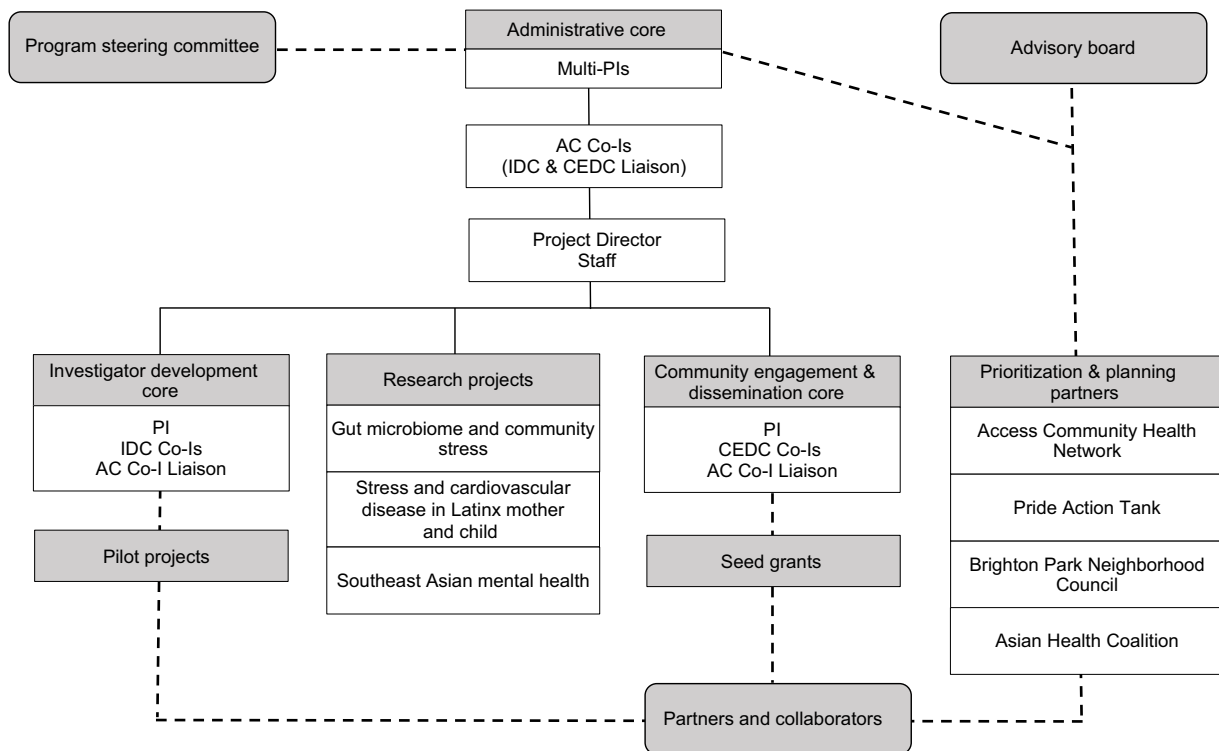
Program steering committee

Administrative core

Multi-PIs

Advisory board

AC Co-Is
(IDC & CEDC Liaison)

Project Director
Staff

Investigator development core

PI
IDC Co-Is
AC Co-I Liaison

Pilot projects

Research projects

Gut microbiome and community stress

Stress and cardiovascular disease in Latinx mother and child

Southeast Asian mental health

Community engagement & dissemination core

PI
CEDC Co-Is
AC Co-I Liaison

Seed grants

Prioritization & planning partners

Access Community Health Network

Pride Action Tank

Brighton Park Neighborhood Council

Asian Health Coalition

Partners and collaborators